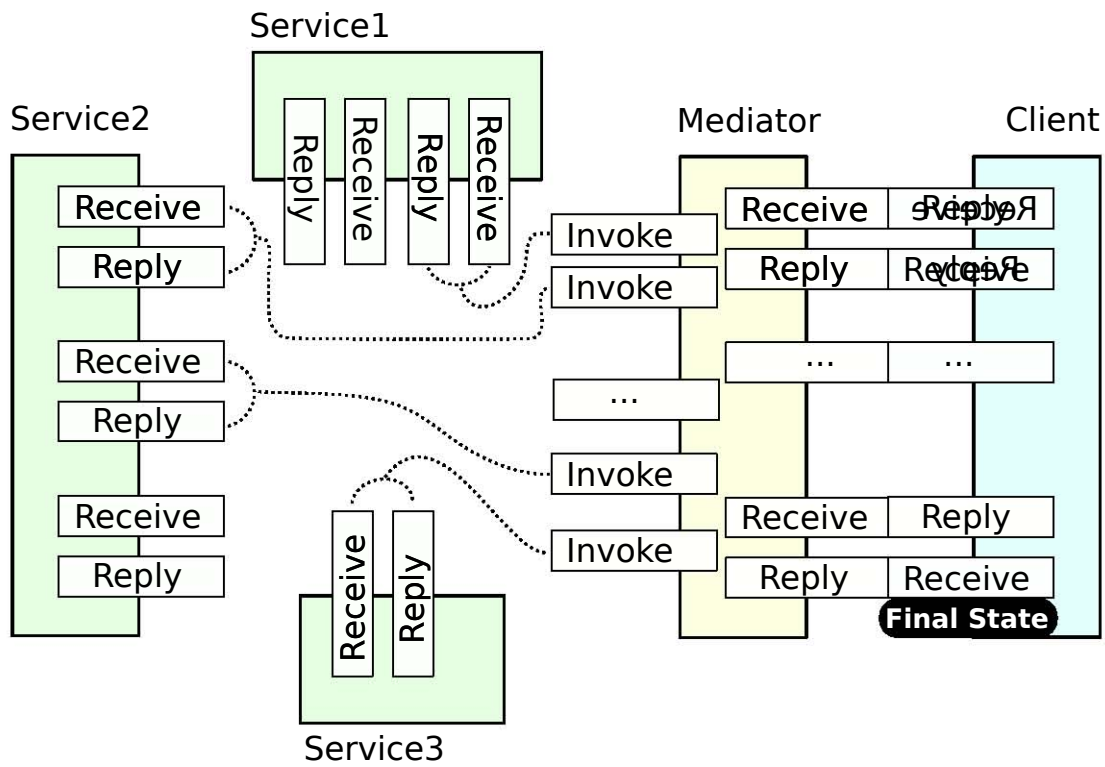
Service1

Reply Receive Reply Receive

Service2

Receive
Reply
Receive
Reply
Receive
Reply

Mediator

Invoke
Invoke
...
Invoke
Invoke

Receive
Reply
...
Receive
Reply

Client

Reply
Receive
...
Reply
Receive

Final State

Receive Reply

Service3